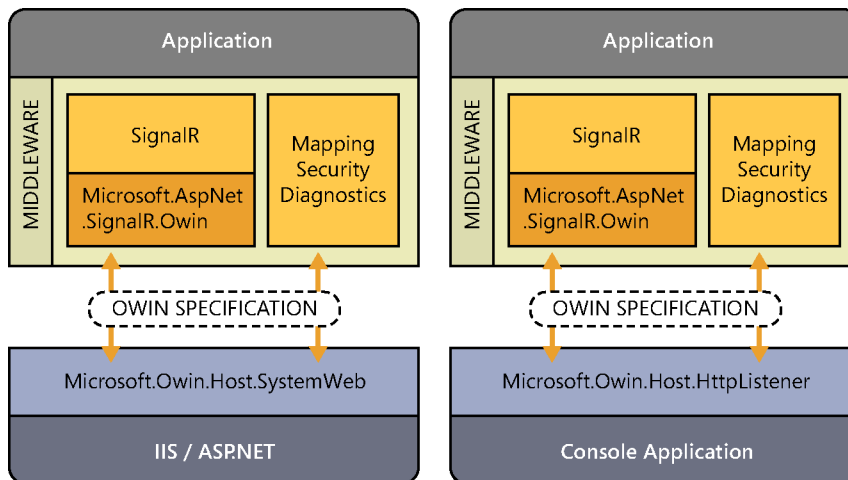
Application

MIDDLEWARE

SignalR

Microsoft.AspNet .SignalR.Owin

Mapping Security Diagnostics

OWIN SPECIFICATION

Microsoft.Owin.Host.SystemWeb

IIS / ASP.NET

Application

MIDDLEWARE

SignalR

Microsoft.AspNet .SignalR.Owin

Mapping Security Diagnostics

OWIN SPECIFICATION

Microsoft.Owin.Host.HttpListener

Console Application